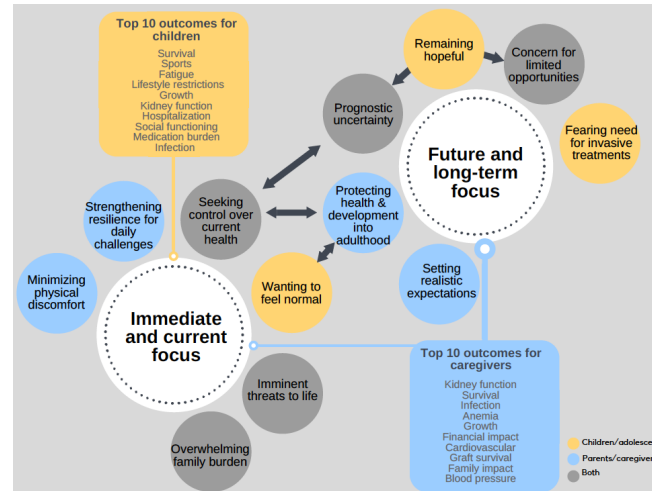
Top 10 outcomes for children

Survival
Sports
Fatigue
Lifestyle restrictions
Growth
Kidney function
Hospitalization
Social functioning
Medication burden
Infection

Remaining hopeful

Concern for limited opportunities

Prognostic uncertainty

Future and long-term focus

Fearing need for invasive treatments

Strengthening resilience for daily challenges

Seeking control over current health

Protecting health & development into adulthood

Minimizing physical discomfort

Wanting to feel normal

Setting realistic expectations

Immediate and current focus

Imminent threats to life

Overwhelming family burden

Top 10 outcomes for caregivers

Kidney function
Survival
Infection
Anemia
Growth
Financial impact
Cardiovascular
Graft survival
Family impact
Blood pressure

Children/adolesce
Parents/caregiver
Both